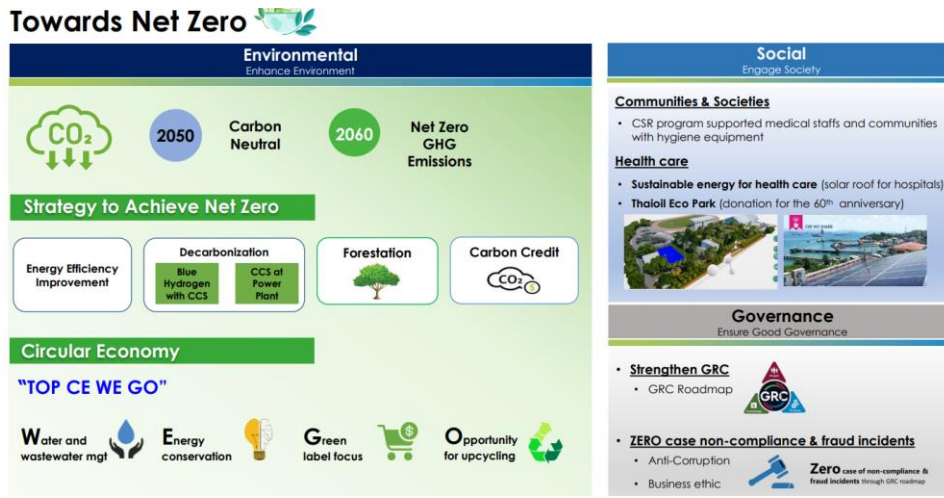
Towards Net Zero

Environmental
Enhance Environment

$CO_2$

2050 Carbon Neutral

2060 Net Zero GHG Emissions

Strategy to Achieve Net Zero

Energy Efficiency Improvement

Decarbonization
Blue Hydrogen with CCS
CCS at Power Plant

Forestation

Carbon Credit
$CO_2$

Circular Economy

"TOP CE WE GO"

Water and wastewater mgt

Energy conservation

Green label focus

Opportunity for upcycling

Social
Engage Society

Communities & Societies
• CSR program supported medical staffs and communities with hygiene equipment

Health care
• Sustainable energy for health care (solar roof for hospitals)
• Thaioil Eco Park (donation for the 60th anniversary)

Governance
Ensure Good Governance

• Strengthen GRC
• GRC Roadmap

GRC

• ZERO case non-compliance & fraud incidents
• Anti-Corruption
• Business ethic

Zero case of non-compliance & fraud incidents through GRC roadmap